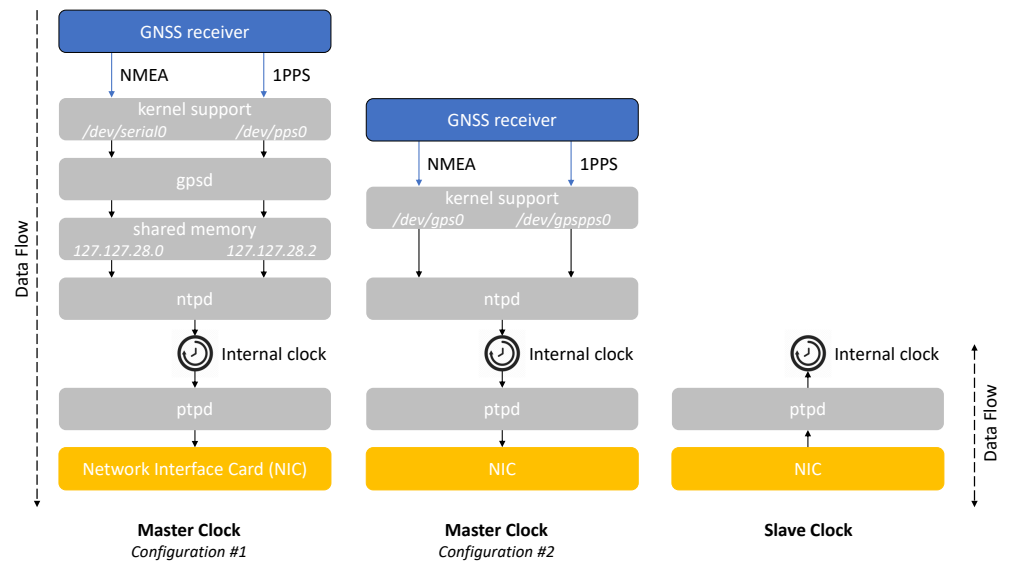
Data Flow

GNSS receiver

NMEA 1PPS

kernel support
/dev/serial0 /dev/pps0

gpsd

shared memory
127.127.28.0 127.127.28.2

ntpd

Internal clock

ptpd

Network Interface Card (NIC)

Master Clock
Configuration #1

GNSS receiver

NMEA 1PPS

kernel support
/dev/gps0 /dev/gpspps0

ntpd

Internal clock

ptpd

NIC

Master Clock
Configuration #2

Internal clock

ptpd

NIC

Slave Clock

Data Flow